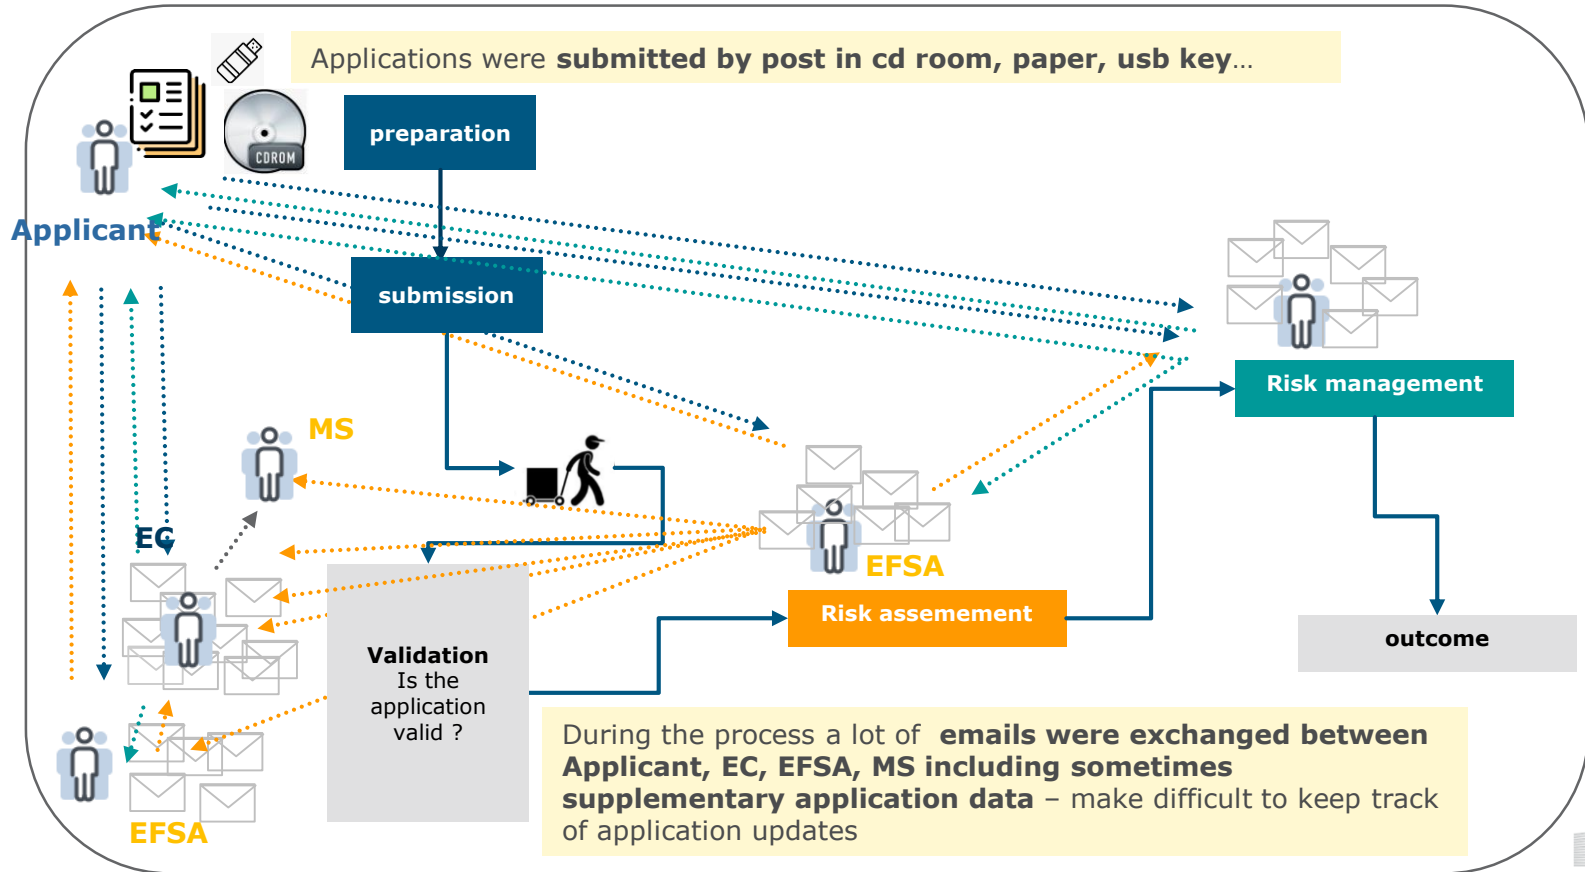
Applications were **submitted by post in cd room, paper, usb key**…

CDROM

Applicant

preparation

submission

Risk management

MS

EC

EFSA

Risk assemement

outcome

Validation
Is the application valid ?

EFSA

During the process a lot of **emails were exchanged between Applicant, EC, EFSA, MS including sometimes supplementary application data** – make difficult to keep track of application updates